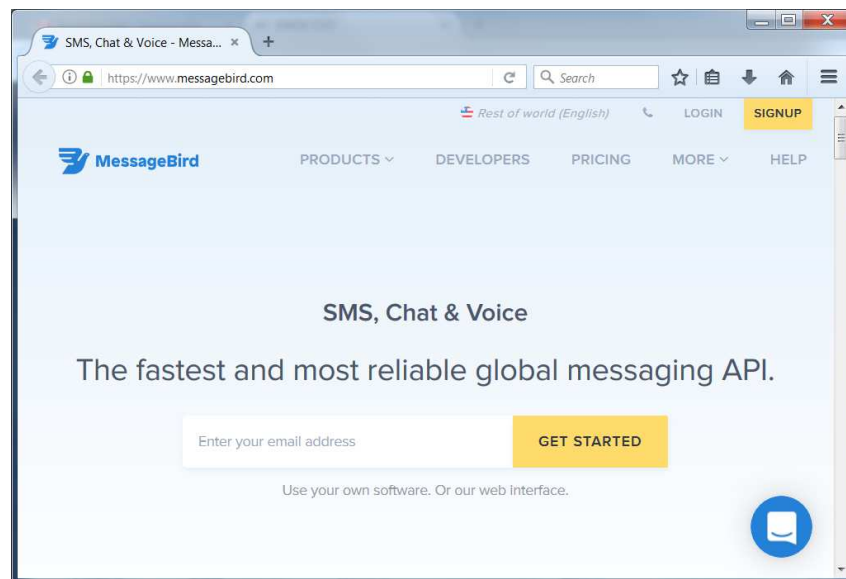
SMS, Chat & Voice - Messa...

https://www.messagebird.com

Search

Rest of world (English)

LOGIN

SIGNUP

MessageBird

PRODUCTS

DEVELOPERS

PRICING

MORE

HELP

SMS, Chat & Voice

The fastest and most reliable global messaging API.

Enter your email address

GET STARTED

Use your own software. Or our web interface.